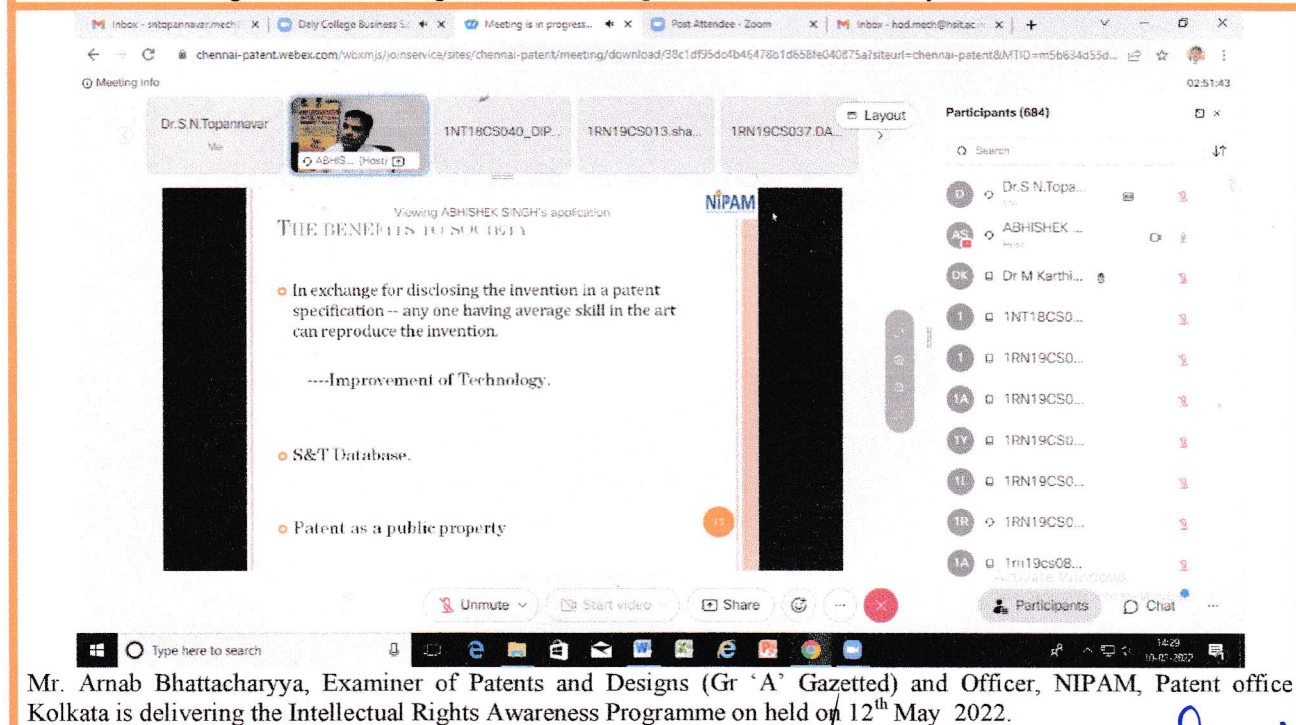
Inbox - sntopannavar.mech | Daily College Business | Meeting is in progress.. | Post Attendee - Zoom | Inbox - hod.mech@hsit.ac | +

chennai-patent.webex.com/wbxmjs/joinservice/sites/chennai-patent/meeting/download/38c1df95do4b46478b1d658fe040875a?siteurl=chennai-patent&MTID=m5b634d55d...

Meeting info

02:51:43

Dr.S.N.Topannavar
Me

ABHIS... (Host)

1NT18CS040_DIP...

1RN19CS013.sha...

1RN19CS037.DA...

Layout

Participants (684)

Search

Viewing ABHISHEK SINGH's application

NIPAM

THE BENEFITS TO SOCIETY

In exchange for disclosing the invention in a patent specification -- any one having average skill in the art can reproduce the invention.

----Improvement of Technology.

S&T Database.

Patent as a public property

D Dr.S.N.Topa...
Me

AS ABHISHEK ...
Host

DK Dr M Karthi...

1 1NT18CS0...

1 1RN19CS0...

1A 1RN19CS0...

1Y 1RN19CS0...

1L 1RN19CS0...

1R 1RN19CS0...

1A 1rn19cs08...

Activate Windows

Unmute | Start video | Share | ...

Participants | Chat | ...

Type here to search

14:29
10-05-2022

Mr. Arnab Bhattacharyya, Examiner of Patents and Designs (Gr 'A' Gazetted) and Officer, NIPAM, Patent office Kolkata is delivering the Intellectual Rights Awareness Programme on held on 12$^{th}$ May 2022.